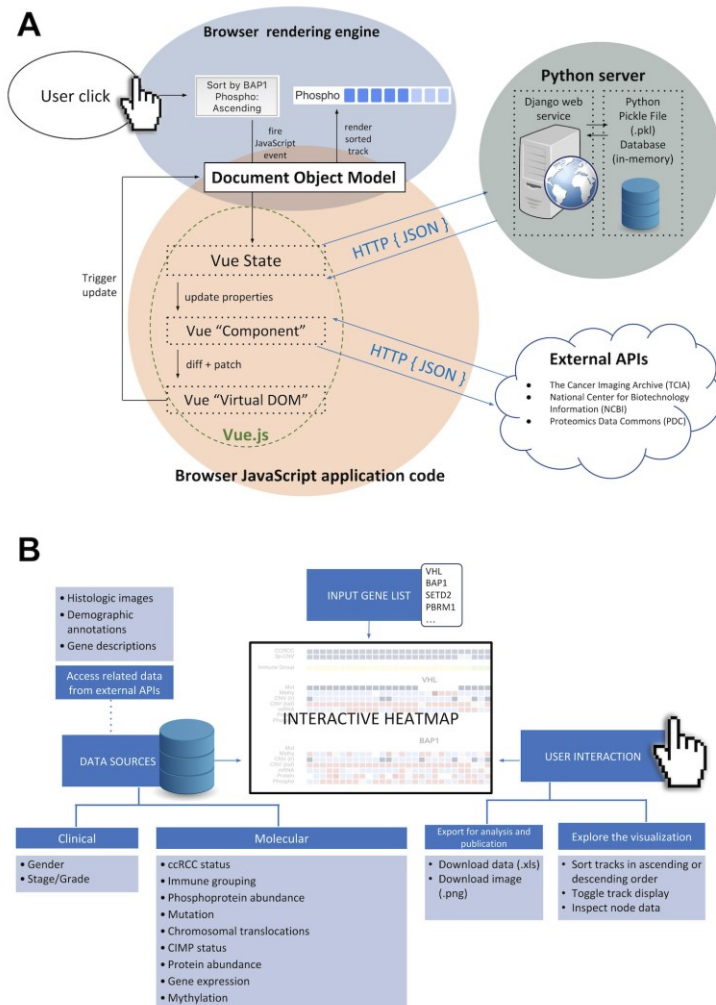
A

Browser rendering engine

User click

Sort by BAP1 Phospho: Ascending

Phospho

fire JavaScript event

render sorted track

Document Object Model

Python server

Django web service

Python Pickle File (.pkl) Database (in-memory)

HTTP { JSON }

Trigger update

Vue State

update properties

Vue "Component"

diff + patch

Vue "Virtual DOM"

Vue.js

HTTP { JSON }

External APIs

- The Cancer Imaging Archive (TCIA)
- National Center for Biotechnology Information (NCBI)
- Proteomics Data Commons (PDC)

Browser JavaScript application code

B

- Histologic images
- Demographic annotations
- Gene descriptions

Access related data from external APIs

INPUT GENE LIST

VHL
BAP1
SETD2
PBRM1
...

VHL

INTERACTIVE HEATMAP

BAP1

DATA SOURCES

USER INTERACTION

Clinical

- Gender
- Stage/Grade

Molecular

- ccRCC status
- Immune grouping
- Phosphoprotein abundance
- Mutation
- Chromosomal translocations
- CIMP status
- Protein abundance
- Gene expression
- Mythylation

Export for analysis and publication

- Download data (.xls)
- Download image (.png)

Explore the visualization

- Sort tracks in ascending or descending order
- Toggle track display
- Inspect node data